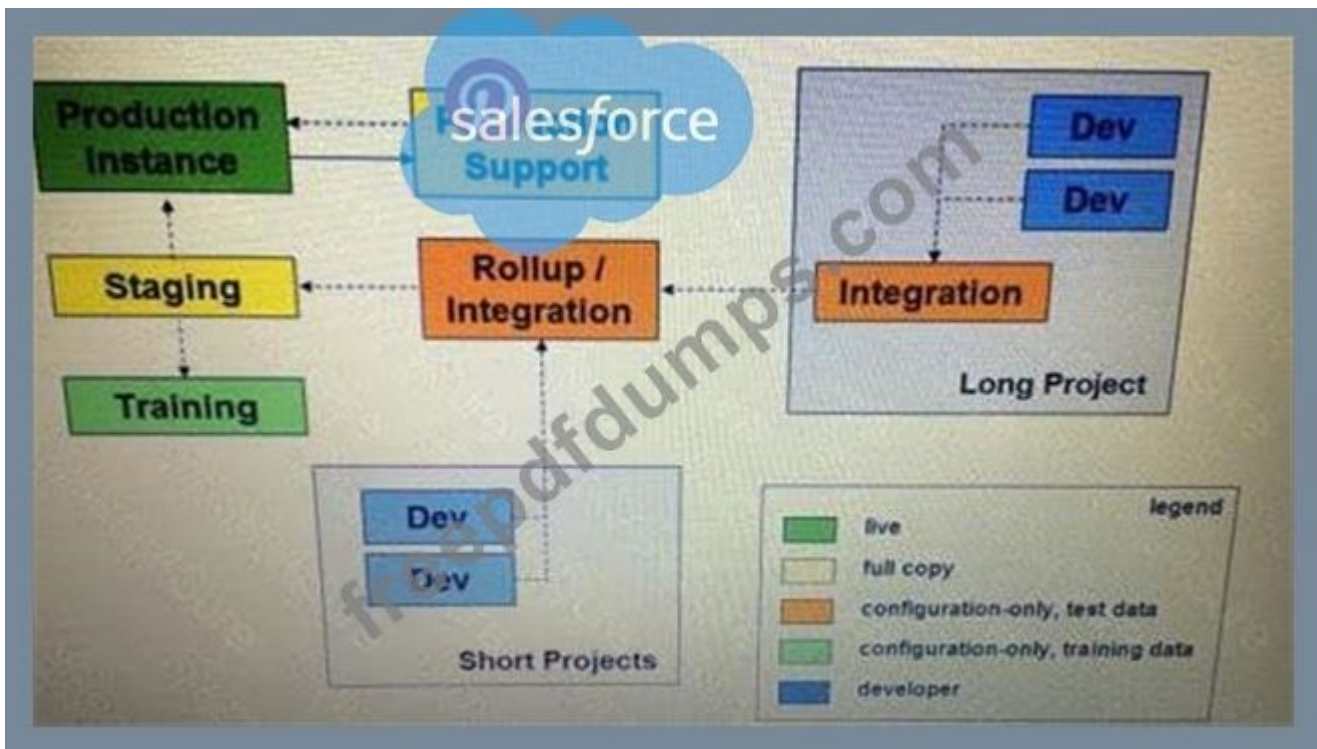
Production Instance

salesforce

P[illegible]

Support

Dev

Dev

Staging

Rollup / Integration

Integration

Long Project

Training

Dev

Dev

Short Projects

legend

live

full copy

configuration-only, test data

configuration-only, training data

developer

freepdfdumps.com